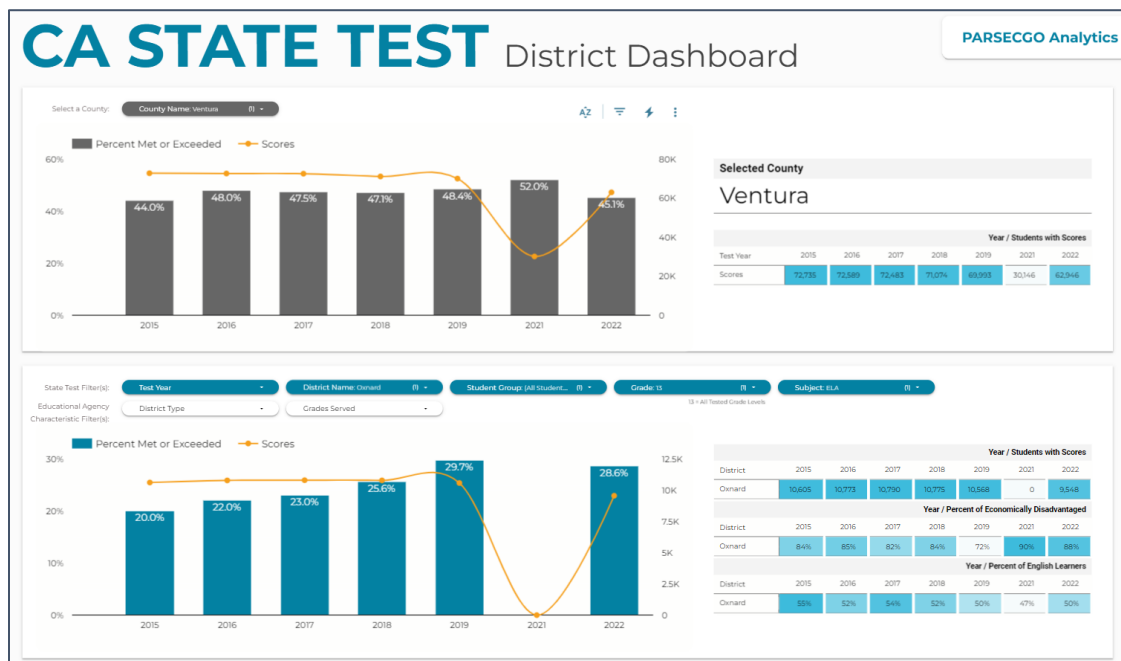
CA STATE TEST District Dashboard

PARSECGO Analytics

Select a County: County Name: Ventura (1)

Percent Met or Exceeded Scores

60%
40%
20%
0%

80K
60K
40K
20K
0

44.0% 48.0% 47.5% 47.1% 48.4% 52.0% 45.1%

2015 2016 2017 2018 2019 2021 2022

Selected County
Ventura

Year / Students with Scores

| Test Year | 2015 | 2016 | 2017 | 2018 | 2019 | 2021 | 2022 |
|---|---|---|---|---|---|---|---|
| Scores | 72,735 | 72,589 | 72,483 | 71,074 | 69,993 | 30,146 | 62,946 |

State Test Filter(s): Test Year | District Name: Oxnard (1) | Student Group: (All Student... (1) | Grade: 13 (1) | Subject: ELA (1)

13 = All Tested Grade Levels

Educational Agency Characteristic Filter(s): District Type | Grades Served

Percent Met or Exceeded Scores

30%
20%
10%
0%

12.5K
10K
7.5K
5K
2.5K
0

20.0% 22.0% 23.0% 25.6% 29.7% 28.6%

2015 2016 2017 2018 2019 2021 2022

Year / Students with Scores

| District | 2015 | 2016 | 2017 | 2018 | 2019 | 2021 | 2022 |
|---|---|---|---|---|---|---|---|
| Oxnard | 10,605 | 10,773 | 10,790 | 10,775 | 10,568 | 0 | 9,548 |

Year / Percent of Economically Disadvantaged

| District | 2015 | 2016 | 2017 | 2018 | 2019 | 2021 | 2022 |
|---|---|---|---|---|---|---|---|
| Oxnard | 84% | 85% | 82% | 84% | 72% | 90% | 88% |

Year / Percent of English Learners

| District | 2015 | 2016 | 2017 | 2018 | 2019 | 2021 | 2022 |
|---|---|---|---|---|---|---|---|
| Oxnard | 55% | 52% | 54% | 52% | 50% | 47% | 50% |